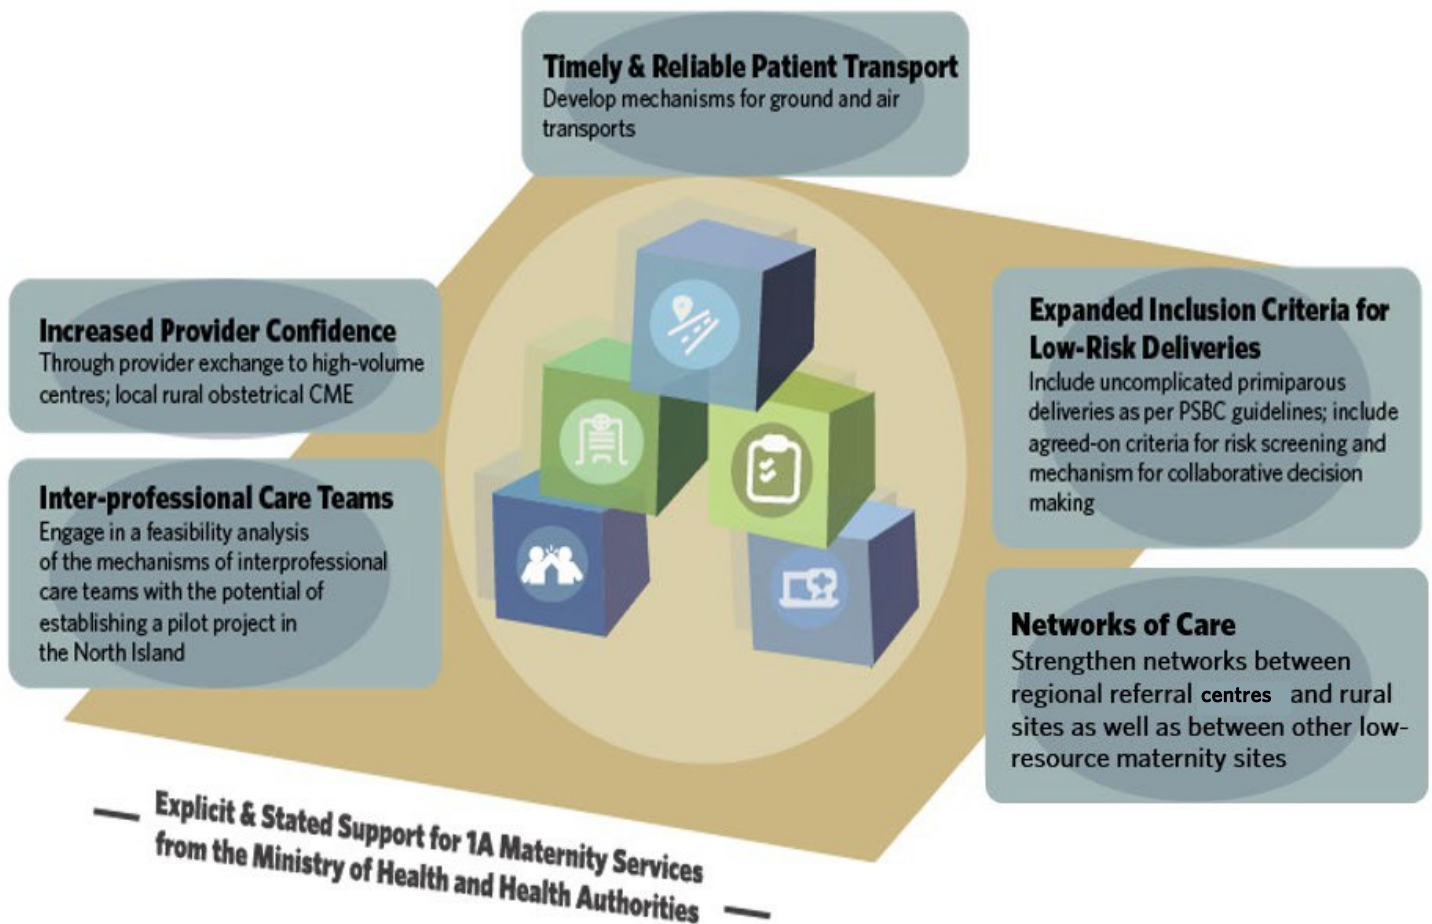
Timely & Reliable Patient Transport
Develop mechanisms for ground and air transports

Increased Provider Confidence
Through provider exchange to high-volume centres; local rural obstetrical CME

Inter-professional Care Teams
Engage in a feasibility analysis of the mechanisms of interprofessional care teams with the potential of establishing a pilot project in the North Island

Expanded Inclusion Criteria for Low-Risk Deliveries
Include uncomplicated primiparous deliveries as per PSBC guidelines; include agreed-on criteria for risk screening and mechanism for collaborative decision making

Networks of Care
Strengthen networks between regional referral centres and rural sites as well as between other low-resource maternity sites

Explicit & Stated Support for 1A Maternity Services from the Ministry of Health and Health Authorities